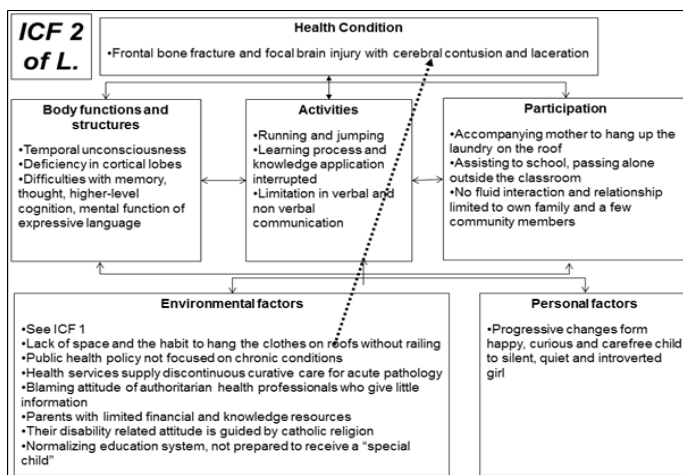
ICF 2 of L.

Health Condition

•Frontal bone fracture and focal brain injury with cerebral contusion and laceration

Body functions and structures

•Temporal unconsciousness
•Deficiency in cortical lobes
•Difficulties with memory, thought, higher-level cognition, mental function of expressive language

Activities

•Running and jumping
•Learning process and knowledge application interrupted
•Limitation in verbal and non verbal communication

Participation

•Accompanying mother to hang up the laundry on the roof
•Assisting to school, passing alone outside the classroom
•No fluid interaction and relationship limited to own family and a few community members

Environmental factors

•See ICF 1
•Lack of space and the habit to hang the clothes on roofs without railing
•Public health policy not focused on chronic conditions
•Health services supply discontinuous curative care for acute pathology
•Blaming attitude of authoritarian health professionals who give little information
•Parents with limited financial and knowledge resources
•Their disability related attitude is guided by catholic religion
•Normalizing education system, not prepared to receive a "special child"

Personal factors

•Progressive changes form happy, curious and carefree child to silent, quiet and introverted girl